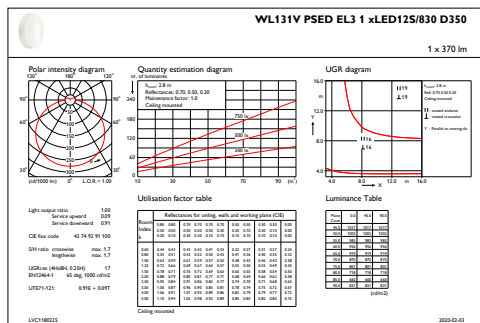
WL131V PSED EL3 1 xLED12S/830 D350

1 x 370 lm

Polar intensity diagram

120° 180° 120°

90° 90°

60° 60°

30° 0° 30°

(cd/1000 lm) 0° L.O.R.= 1.00

Quantity estimation diagram

nr. of luminaires

$h_{room}$: 2.8 m

Reflectances: 0.70, 0.50, 0.20

Maintenance factor: 1.0

Ceiling mounted

750 lx

500 lx

300 lx

10 30 50 70 90 ($m^2$)

UGR diagram

14.0

12.0

10.0

8.0

4.0 8.0 12.0 m 16.0

Light output ratio 1.00

Service upward 0.09

Service downward 0.91

CIE flux code 42 74 92 91 100

S/H ratio crosswise max. 1.7

lengthwise max. 1.7

UGRcen (4H8H, 0.25H) 17

EN12464-1 65 deg. 1000 cd/m2

UTE71-121: 0.91E + 0.09T

Utilisation factor table

Reflectances for ceiling, walls and working plane (CIE)

Ceiling mounted

Luminance Table

(cd/m2)

LVC1180225

2020-02-03